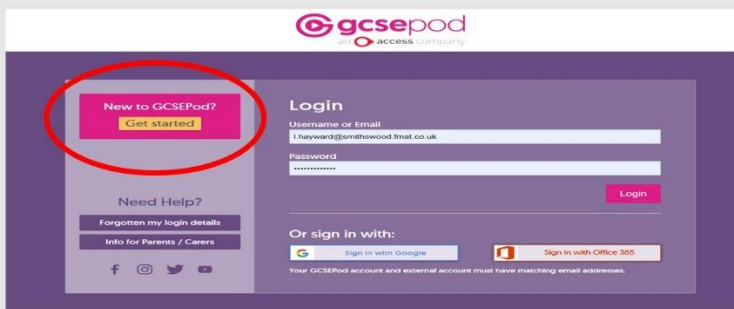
gcsepod
an access company

New to GCSEPod?
Get started

Need Help?
Forgotten my login details
Info for Parents / Carers

Login
Username or Email
l.hayward@smithswood.fmat.co.uk
Password
••••••••••••••
Login

Or sign in with:
Sign in with Google
Sign in with Office 365
Your GCSEPod account and external account must have matching email addresses.